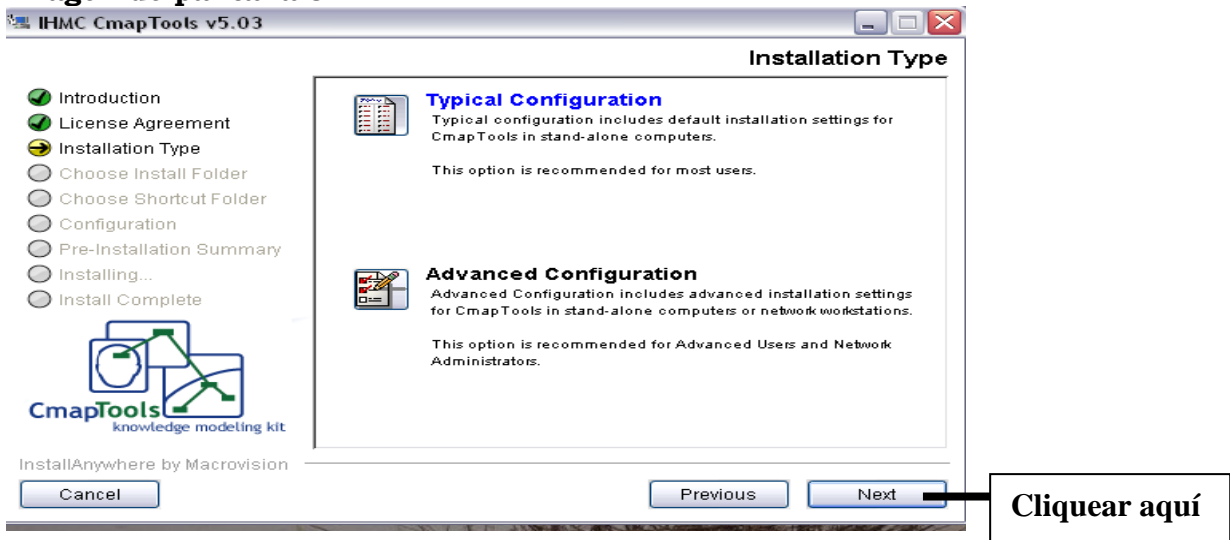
IHMC CmapTools v5.03

Installation Type

Introduction
License Agreement
Installation Type
Choose Install Folder
Choose Shortcut Folder
Configuration
Pre-Installation Summary
Installing...
Install Complete

CmapTools
knowledge modeling kit

Typical Configuration
Typical configuration includes default installation settings for CmapTools in stand-alone computers.

This option is recommended for most users.

Advanced Configuration
Advanced Configuration includes advanced installation settings for CmapTools in stand-alone computers or network workstations.

This option is recommended for Advanced Users and Network Administrators.

InstallAnywhere by Macrovision

Cancel

Previous

Next

Cliquear aquí